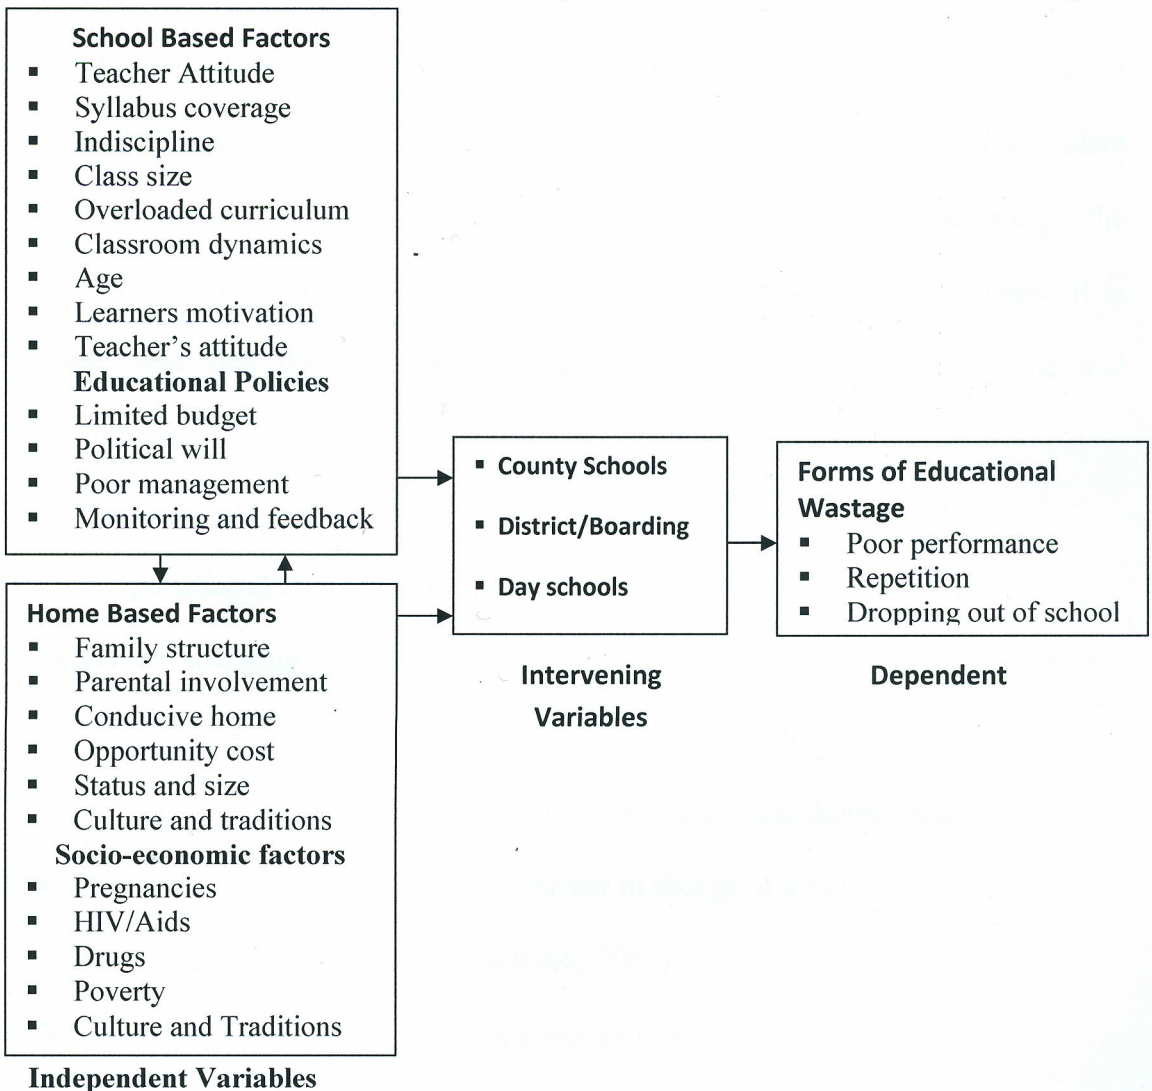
School Based Factors
- Teacher Attitude
- Syllabus coverage
- Indiscipline
- Class size
- Overloaded curriculum
- Classroom dynamics
- Age
- Learners motivation
- Teacher's attitude

Educational Policies
- Limited budget
- Political will
- Poor management
- Monitoring and feedback

Home Based Factors
- Family structure
- Parental involvement
- Conducive home
- Opportunity cost
- Status and size
- Culture and traditions

Socio-economic factors
- Pregnancies
- HIV/Aids
- Drugs
- Poverty
- Culture and Traditions

Independent Variables

- County Schools
- District/Boarding
- Day schools

Intervening Variables

Forms of Educational Wastage
- Poor performance
- Repetition
- Dropping out of school

Dependent